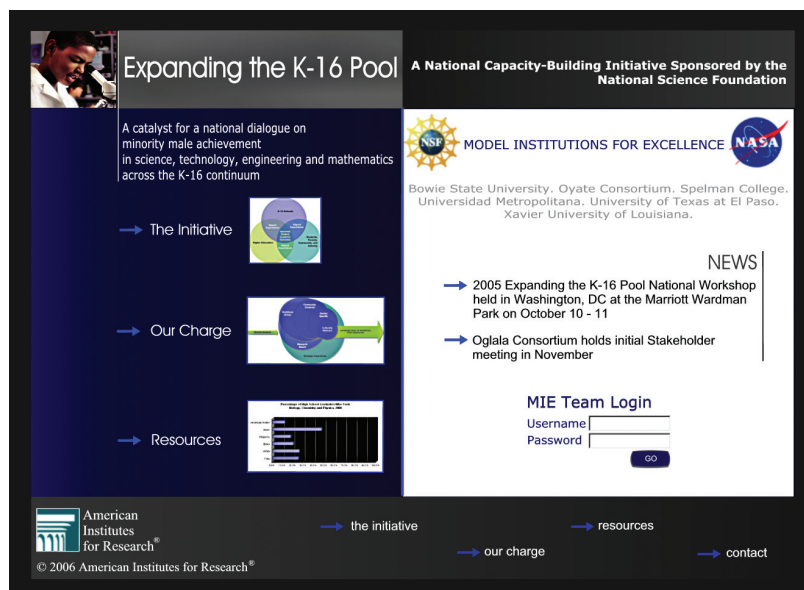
Expanding the K-16 Pool

A National Capacity-Building Initiative Sponsored by the National Science Foundation

A catalyst for a national dialogue on minority male achievement in science, technology, engineering and mathematics across the K-16 continuum

The Initiative

Our Charge

Resources

NSF

MODEL INSTITUTIONS FOR EXCELLENCE

NASA

Bowie State University. Oyate Consortium. Spelman College. Universidad Metropolitana. University of Texas at El Paso. Xavier University of Louisiana.

NEWS

2005 Expanding the K-16 Pool National Workshop held in Washington, DC at the Marriott Wardman Park on October 10 - 11

Oglala Consortium holds initial Stakeholder meeting in November

MIE Team Login

Username

Password

GO

American Institutes for Research®

the initiative

resources

our charge

contact

© 2006 American Institutes for Research®